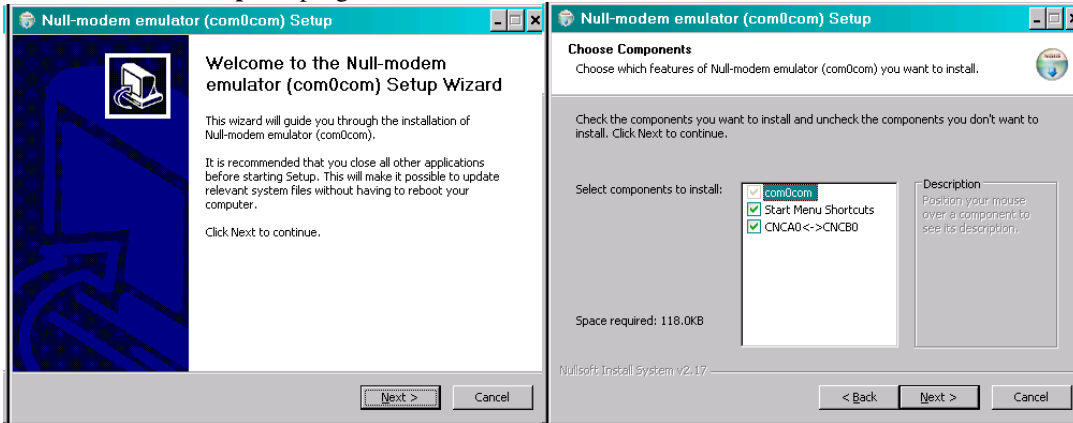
Null-modem emulator (com0com) Setup

Welcome to the Null-modem emulator (com0com) Setup Wizard

This wizard will guide you through the installation of Null-modem emulator (com0com).

It is recommended that you close all other applications before starting Setup. This will make it possible to update relevant system files without having to reboot your computer.

Click Next to continue.

Next >
Cancel

Null-modem emulator (com0com) Setup

Choose Components
Choose which features of Null-modem emulator (com0com) you want to install.

Check the components you want to install and uncheck the components you don't want to install. Click Next to continue.

Select components to install:
com0com
Start Menu Shortcuts
CNCA0<->CNCB0

Description
Position your mouse over a component to see its description.

Space required: 118.0KB

Nullsoft Install System v2.17

< Back
Next >
Cancel